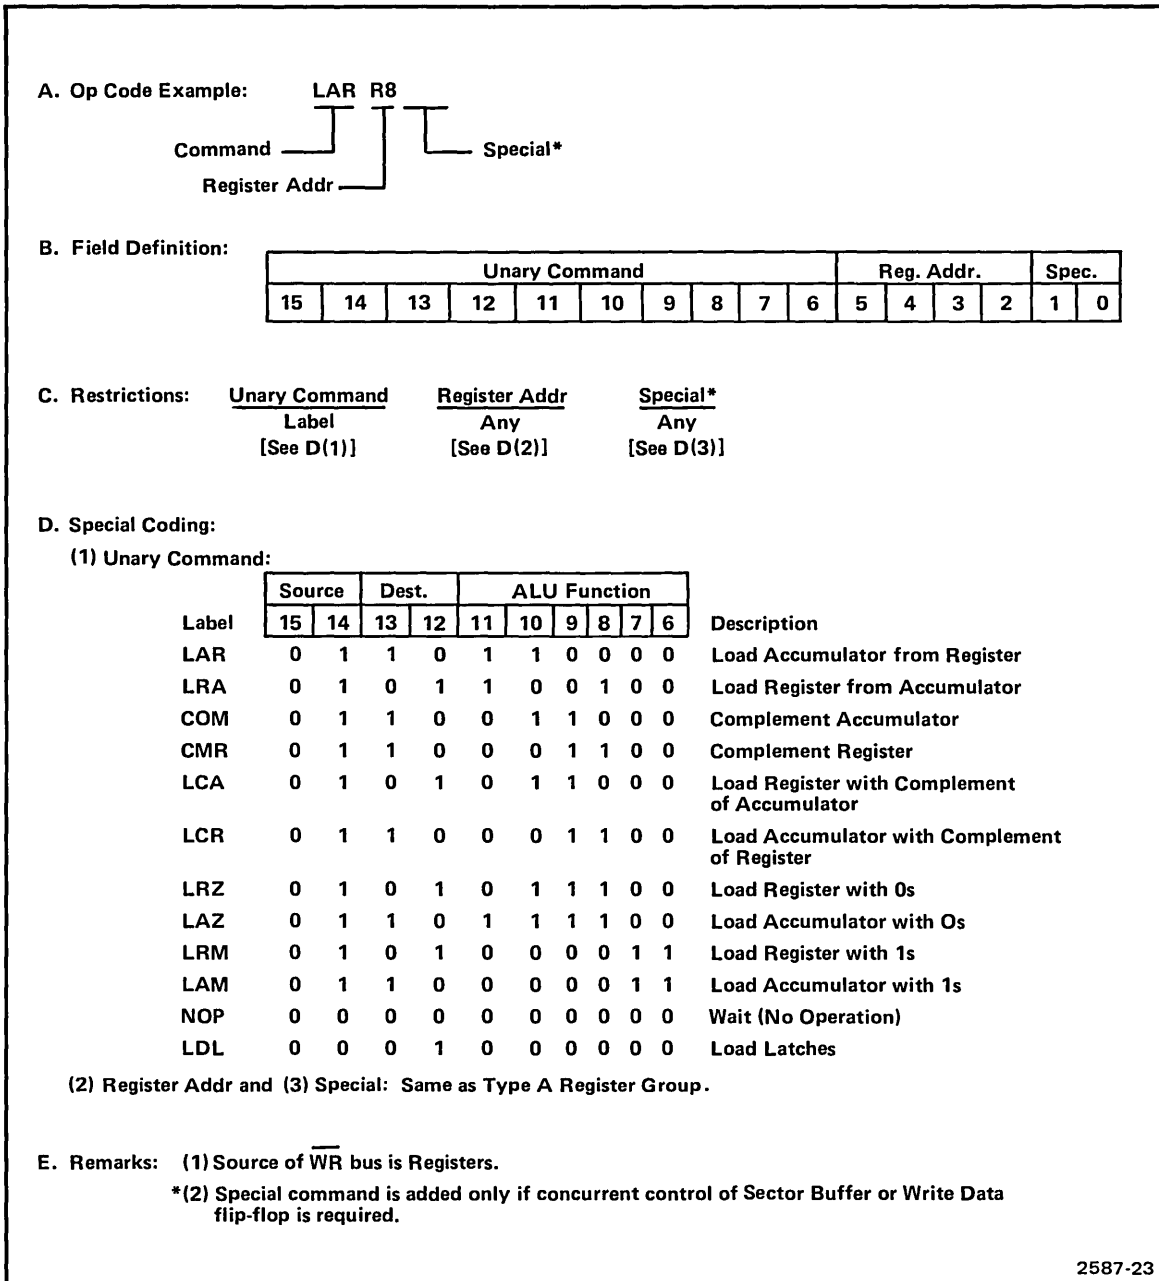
A. Op Code Example: LAR R8

Command

Register Addr

Special*

B. Field Definition:

| Unary Command | | | | | | | | | | Reg. Addr. | | | | Spec. | |
|---|---|---|---|---|---|---|---|---|---|---|---|---|---|---|---|
| 15 | 14 | 13 | 12 | 11 | 10 | 9 | 8 | 7 | 6 | 5 | 4 | 3 | 2 | 1 | 0 |

C. Restrictions:

| Unary Command | Register Addr | Special* |
|---|---|---|
| Label | Any | Any |
| [See D(1)] | [See D(2)] | [See D(3)] |

D. Special Coding:

(1) Unary Command:

| | Source | | Dest. | | ALU Function | | | | | | |
|---|---|---|---|---|---|---|---|---|---|---|---|
| Label | 15 | 14 | 13 | 12 | 11 | 10 | 9 | 8 | 7 | 6 | Description |
| LAR | 0 | 1 | 1 | 0 | 1 | 1 | 0 | 0 | 0 | 0 | Load Accumulator from Register |
| LRA | 0 | 1 | 0 | 1 | 1 | 0 | 0 | 1 | 0 | 0 | Load Register from Accumulator |
| COM | 0 | 1 | 1 | 0 | 0 | 1 | 1 | 0 | 0 | 0 | Complement Accumulator |
| CMR | 0 | 1 | 1 | 0 | 0 | 0 | 1 | 1 | 0 | 0 | Complement Register |
| LCA | 0 | 1 | 0 | 1 | 0 | 1 | 1 | 0 | 0 | 0 | Load Register with Complement of Accumulator |
| LCR | 0 | 1 | 1 | 0 | 0 | 0 | 1 | 1 | 0 | 0 | Load Accumulator with Complement of Register |
| LRZ | 0 | 1 | 0 | 1 | 0 | 1 | 1 | 1 | 0 | 0 | Load Register with 0s |
| LAZ | 0 | 1 | 1 | 0 | 1 | 1 | 1 | 1 | 0 | 0 | Load Accumulator with Os |
| LRM | 0 | 1 | 0 | 1 | 0 | 0 | 0 | 0 | 1 | 1 | Load Register with 1s |
| LAM | 0 | 1 | 1 | 0 | 0 | 0 | 0 | 0 | 1 | 1 | Load Accumulator with 1s |
| NOP | 0 | 0 | 0 | 0 | 0 | 0 | 0 | 0 | 0 | 0 | Wait (No Operation) |
| LDL | 0 | 0 | 0 | 1 | 0 | 0 | 0 | 0 | 0 | 0 | Load Latches |

(2) Register Addr and (3) Special: Same as Type A Register Group.

E. Remarks: (1) Source of $\overline{WR}$ bus is Registers.
*(2) Special command is added only if concurrent control of Sector Buffer or Write Data flip-flop is required.

2587-23